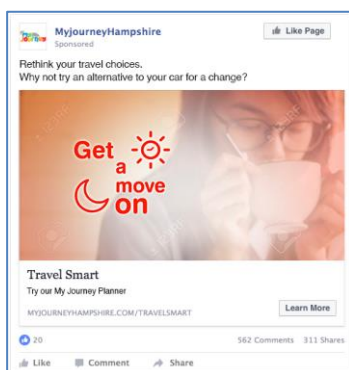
MyjourneyHampshire
Sponsored

Like Page

Rethink your travel choices.
Why not try an alternative to your car for a change?

Get a move on

Travel Smart
Try our My Journey Planner
MYJOURNEYHAMPSHIRE.COM/TRAVELSMART

Learn More

20

562 Comments 311 Shares

Like Comment Share